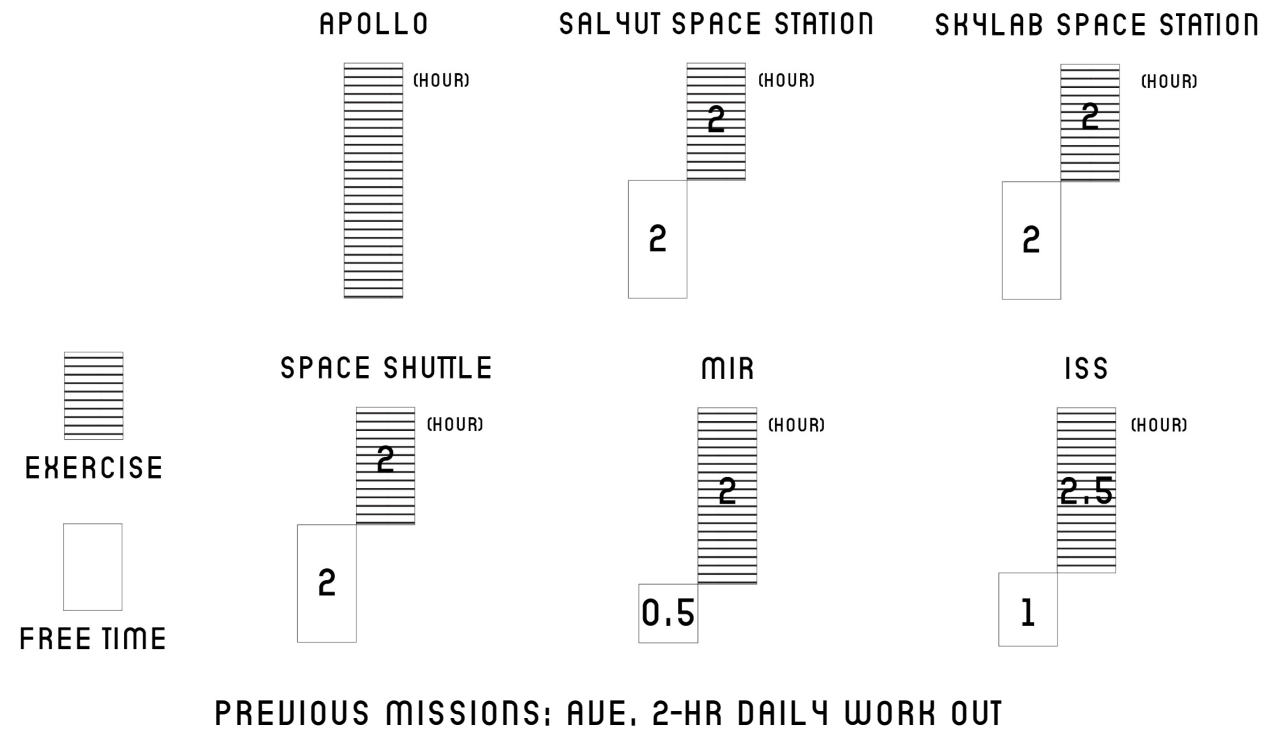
APOLLO
(HOUR)

SALYUT SPACE STATION
(HOUR)
2
2

SKYLAB SPACE STATION
(HOUR)
2
2

EXERCISE

FREE TIME

SPACE SHUTTLE
(HOUR)
2
2

MIR
(HOUR)
2
0.5

ISS
(HOUR)
2.5
1

PREVIOUS MISSIONS: AVE. 2-HR DAILY WORK OUT